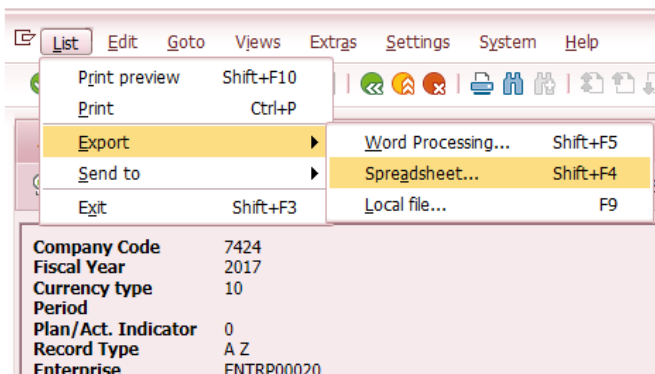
List Edit Goto Views Extras Settings System Help

Print preview Shift+F10
Print Ctrl+P
Export
Send to
Exit Shift+F3

Word Processing... Shift+F5
Spreadsheet... Shift+F4
Local file... F9

| | |
|---|---|
| Company Code | 7424 |
| Fiscal Year | 2017 |
| Currency type | 10 |
| Period | |
| Plan/Act. Indicator | 0 |
| Record Type | A Z |
| Enterprise | ENTRP00020 |